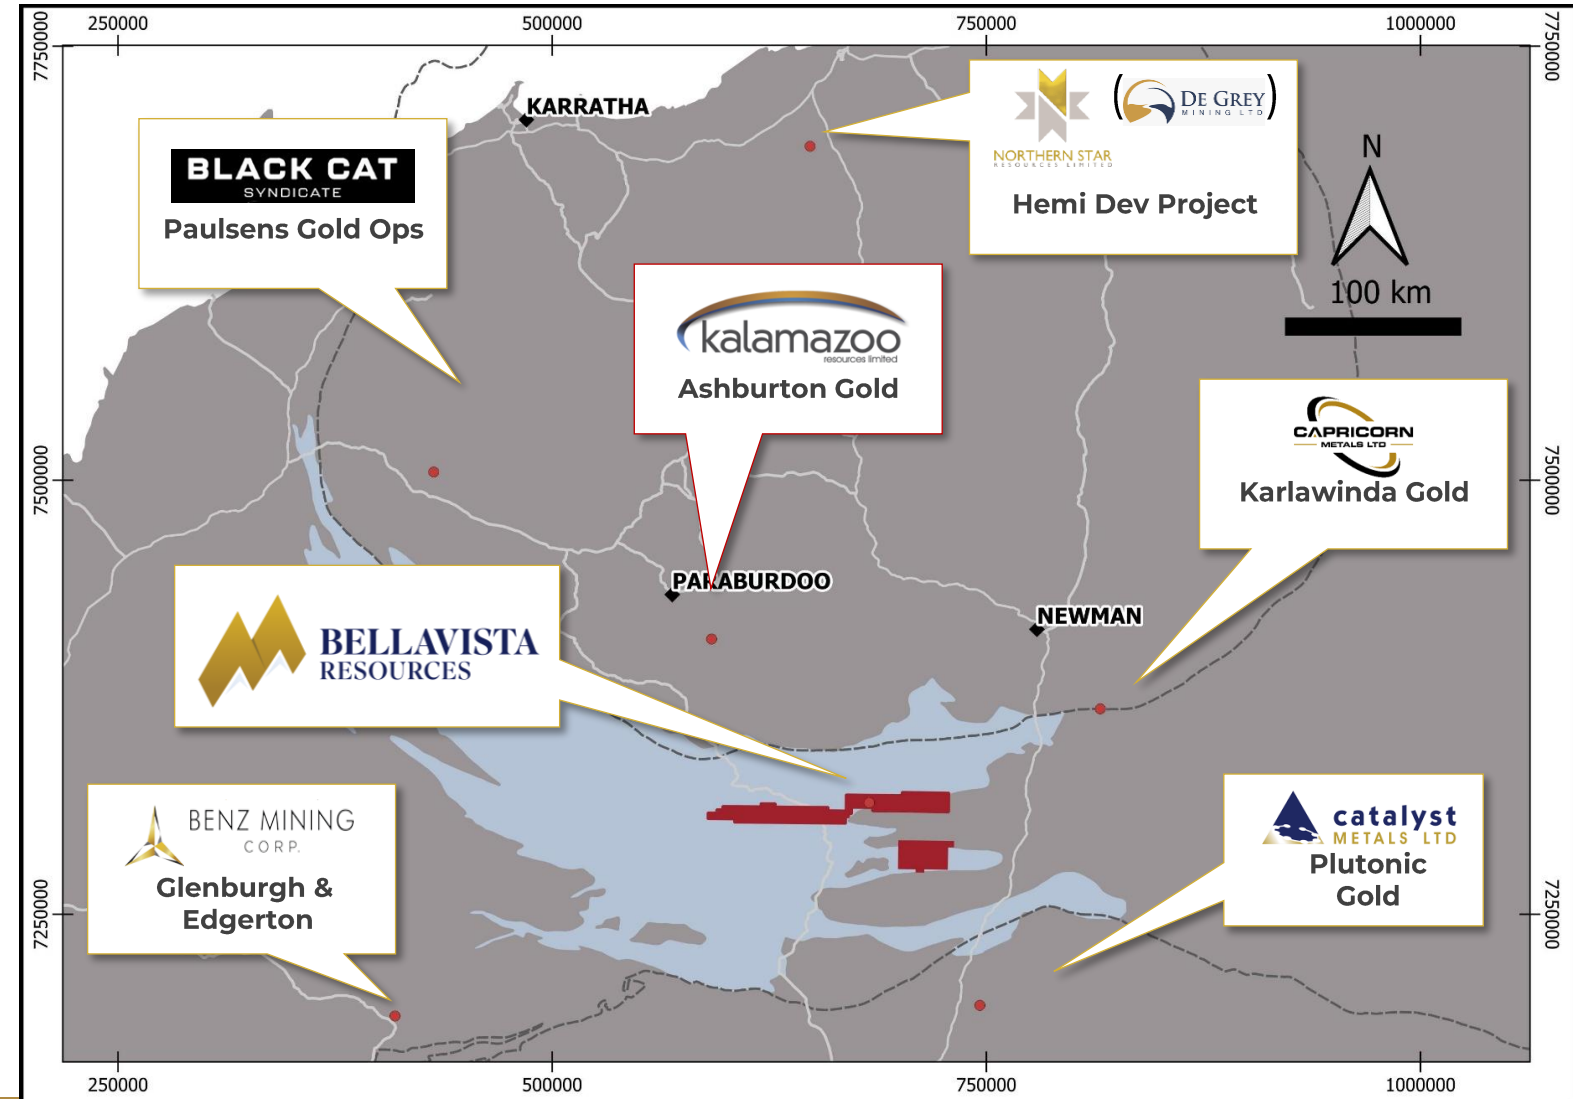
250000
500000
750000
1000000

7750000
7500000
7250000

7750000
7500000
7250000

KARRATHA

BLACK CAT
SYNDICATE
Paulsens Gold Ops

NORTHERN STAR
RESOURCES LIMITED
DE GREY
MINING LTD
Hemi Dev Project

N
100 km

kalamazoo
resources limited
Ashburton Gold

CAPRICORN
METALS LTD
Karlawinda Gold

PARABURDOO

NEWMAN

BELLAVISTA
RESOURCES

BENZ MINING
CORP.
Glenburgh & Edgerton

catalyst
METALS LTD
Plutonic Gold

250000
500000
750000
1000000